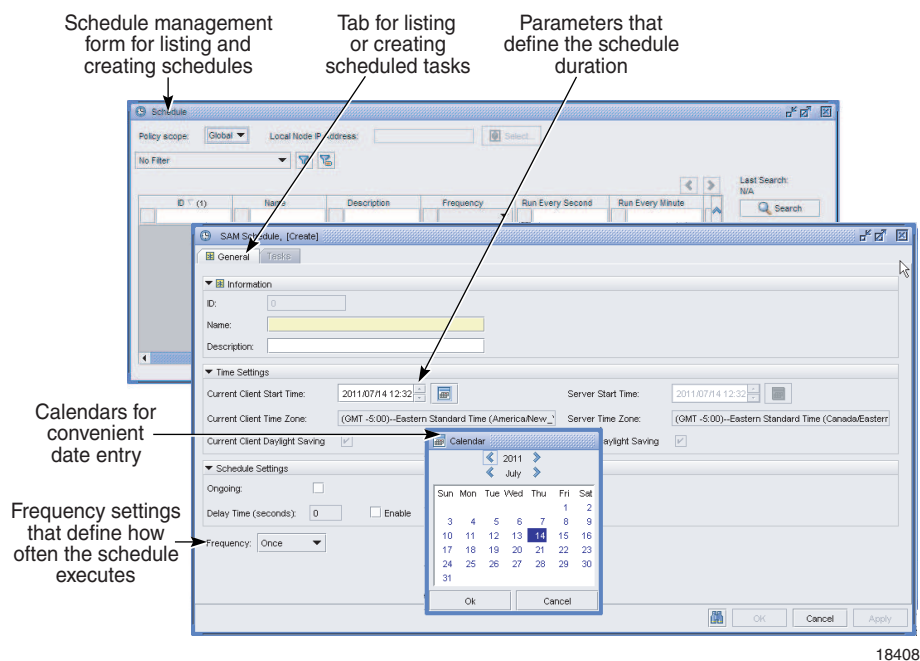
Schedule management form for listing and creating schedules

Tab for listing or creating scheduled tasks

Parameters that define the schedule duration

Schedule

Policy scope: Global Local Node IP Address: Select...

No Filter

Last Search: N/A

Search

ID (1) Name Description Frequency Run Every Second Run Every Minute

SAM Schedule, [Create]

General Tasks

Information

ID: 0

Name:

Description:

Time Settings

Current Client Start Time: 2011/07/14 12:32

Server Start Time: 2011/07/14 12:32

Current Client Time Zone: (GMT -5:00)--Eastern Standard Time (America/New_

Server Time Zone: (GMT -5:00)--Eastern Standard Time (Canada/Eastern

Current Client Daylight Saving

aylight Saving

Calendars for convenient date entry

Calendar

2011

July

| Sun | Mon | Tue | Wed | Thu | Fri | Sat |
|---|---|---|---|---|---|---|
| | | | | | 1 | 2 |
| 3 | 4 | 5 | 6 | 7 | 8 | 9 |
| 10 | 11 | 12 | 13 | 14 | 15 | 16 |
| 17 | 18 | 19 | 20 | 21 | 22 | 23 |
| 24 | 25 | 26 | 27 | 28 | 29 | 30 |
| 31 | | | | | | |

Ok Cancel

Schedule Settings

Ongoing:

Delay Time (seconds): 0 Enable

Frequency settings that define how often the schedule executes

Frequency: Once

OK Cancel Apply

18408